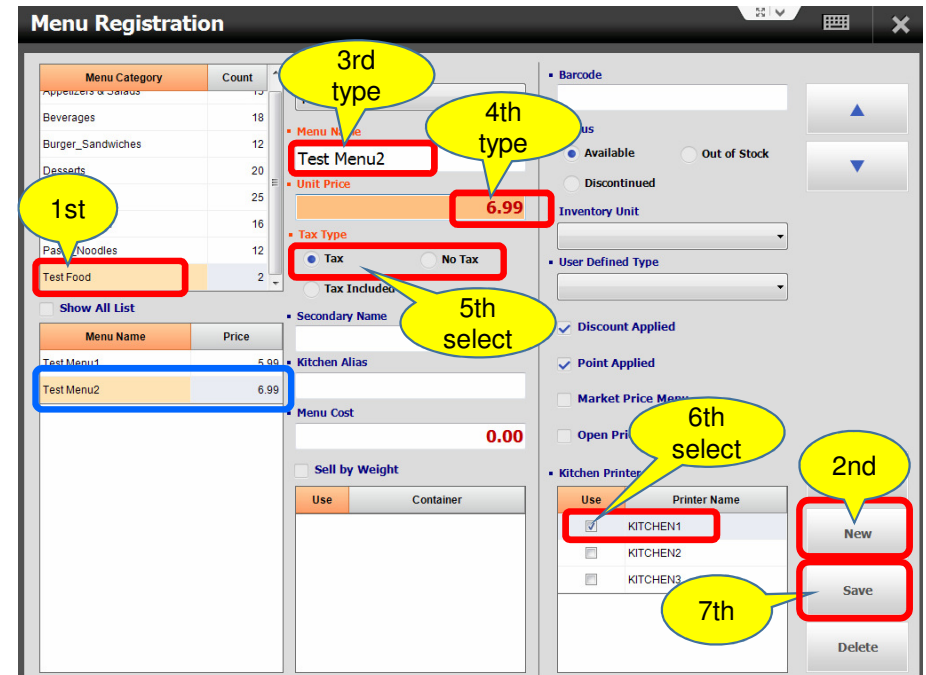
Menu Registration

| Menu Category | Count |
|---|---|
| Appetizers & Salads | 15 |
| Beverages | 18 |
| Burger_Sandwiches | 12 |
| Desserts | 20 |
| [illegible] | 25 |
| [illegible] | 16 |
| Pasta_Noodles | 12 |
| Test Food | 2 |

1st

Show All List

| Menu Name | Price |
|---|---|
| Test Menu1 | 5.99 |
| Test Menu2 | 6.99 |

3rd type

Menu Name
Test Menu2

4th type

Unit Price
6.99

Tax Type
Tax
No Tax
Tax Included

5th select

Secondary Name

Kitchen Alias

Menu Cost
0.00

Sell by Weight

| Use | Container |
|---|---|

Barcode

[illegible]us
Available
Out of Stock
Discontinued

Inventory Unit

User Defined Type

Discount Applied
Point Applied
Market Price Menu
Open Pri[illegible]

6th select

Kitchen Printer

| Use | Printer Name |
|---|---|
| ☑ | KITCHEN1 |
| ☐ | KITCHEN2 |
| ☐ | KITCHEN3 |

2nd

New

Save

7th

Delete